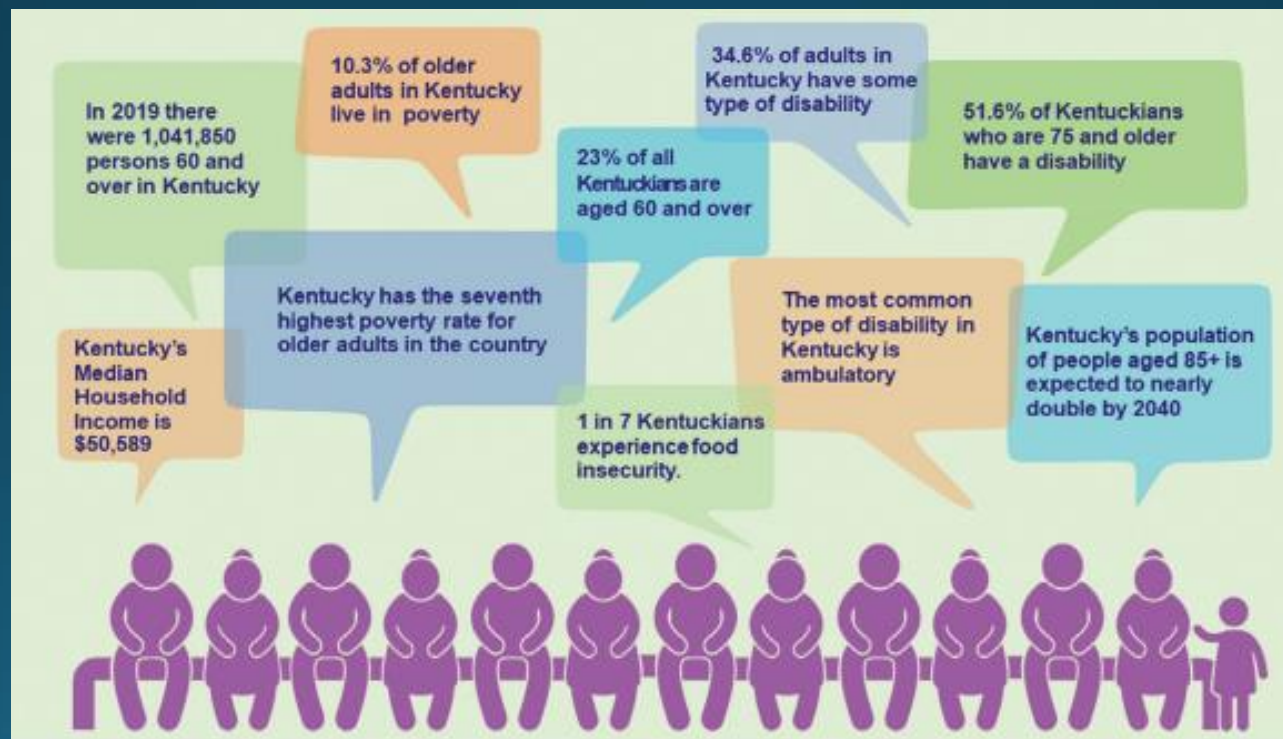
In 2019 there were 1,041,850 persons 60 and over in Kentucky

10.3% of older adults in Kentucky live in poverty

34.6% of adults in Kentucky have some type of disability

51.6% of Kentuckians who are 75 and older have a disability

23% of all Kentuckians are aged 60 and over

Kentucky has the seventh highest poverty rate for older adults in the country

Kentucky's Median Household Income is $50,589

The most common type of disability in Kentucky is ambulatory

Kentucky's population of people aged 85+ is expected to nearly double by 2040

1 in 7 Kentuckians experience food insecurity.